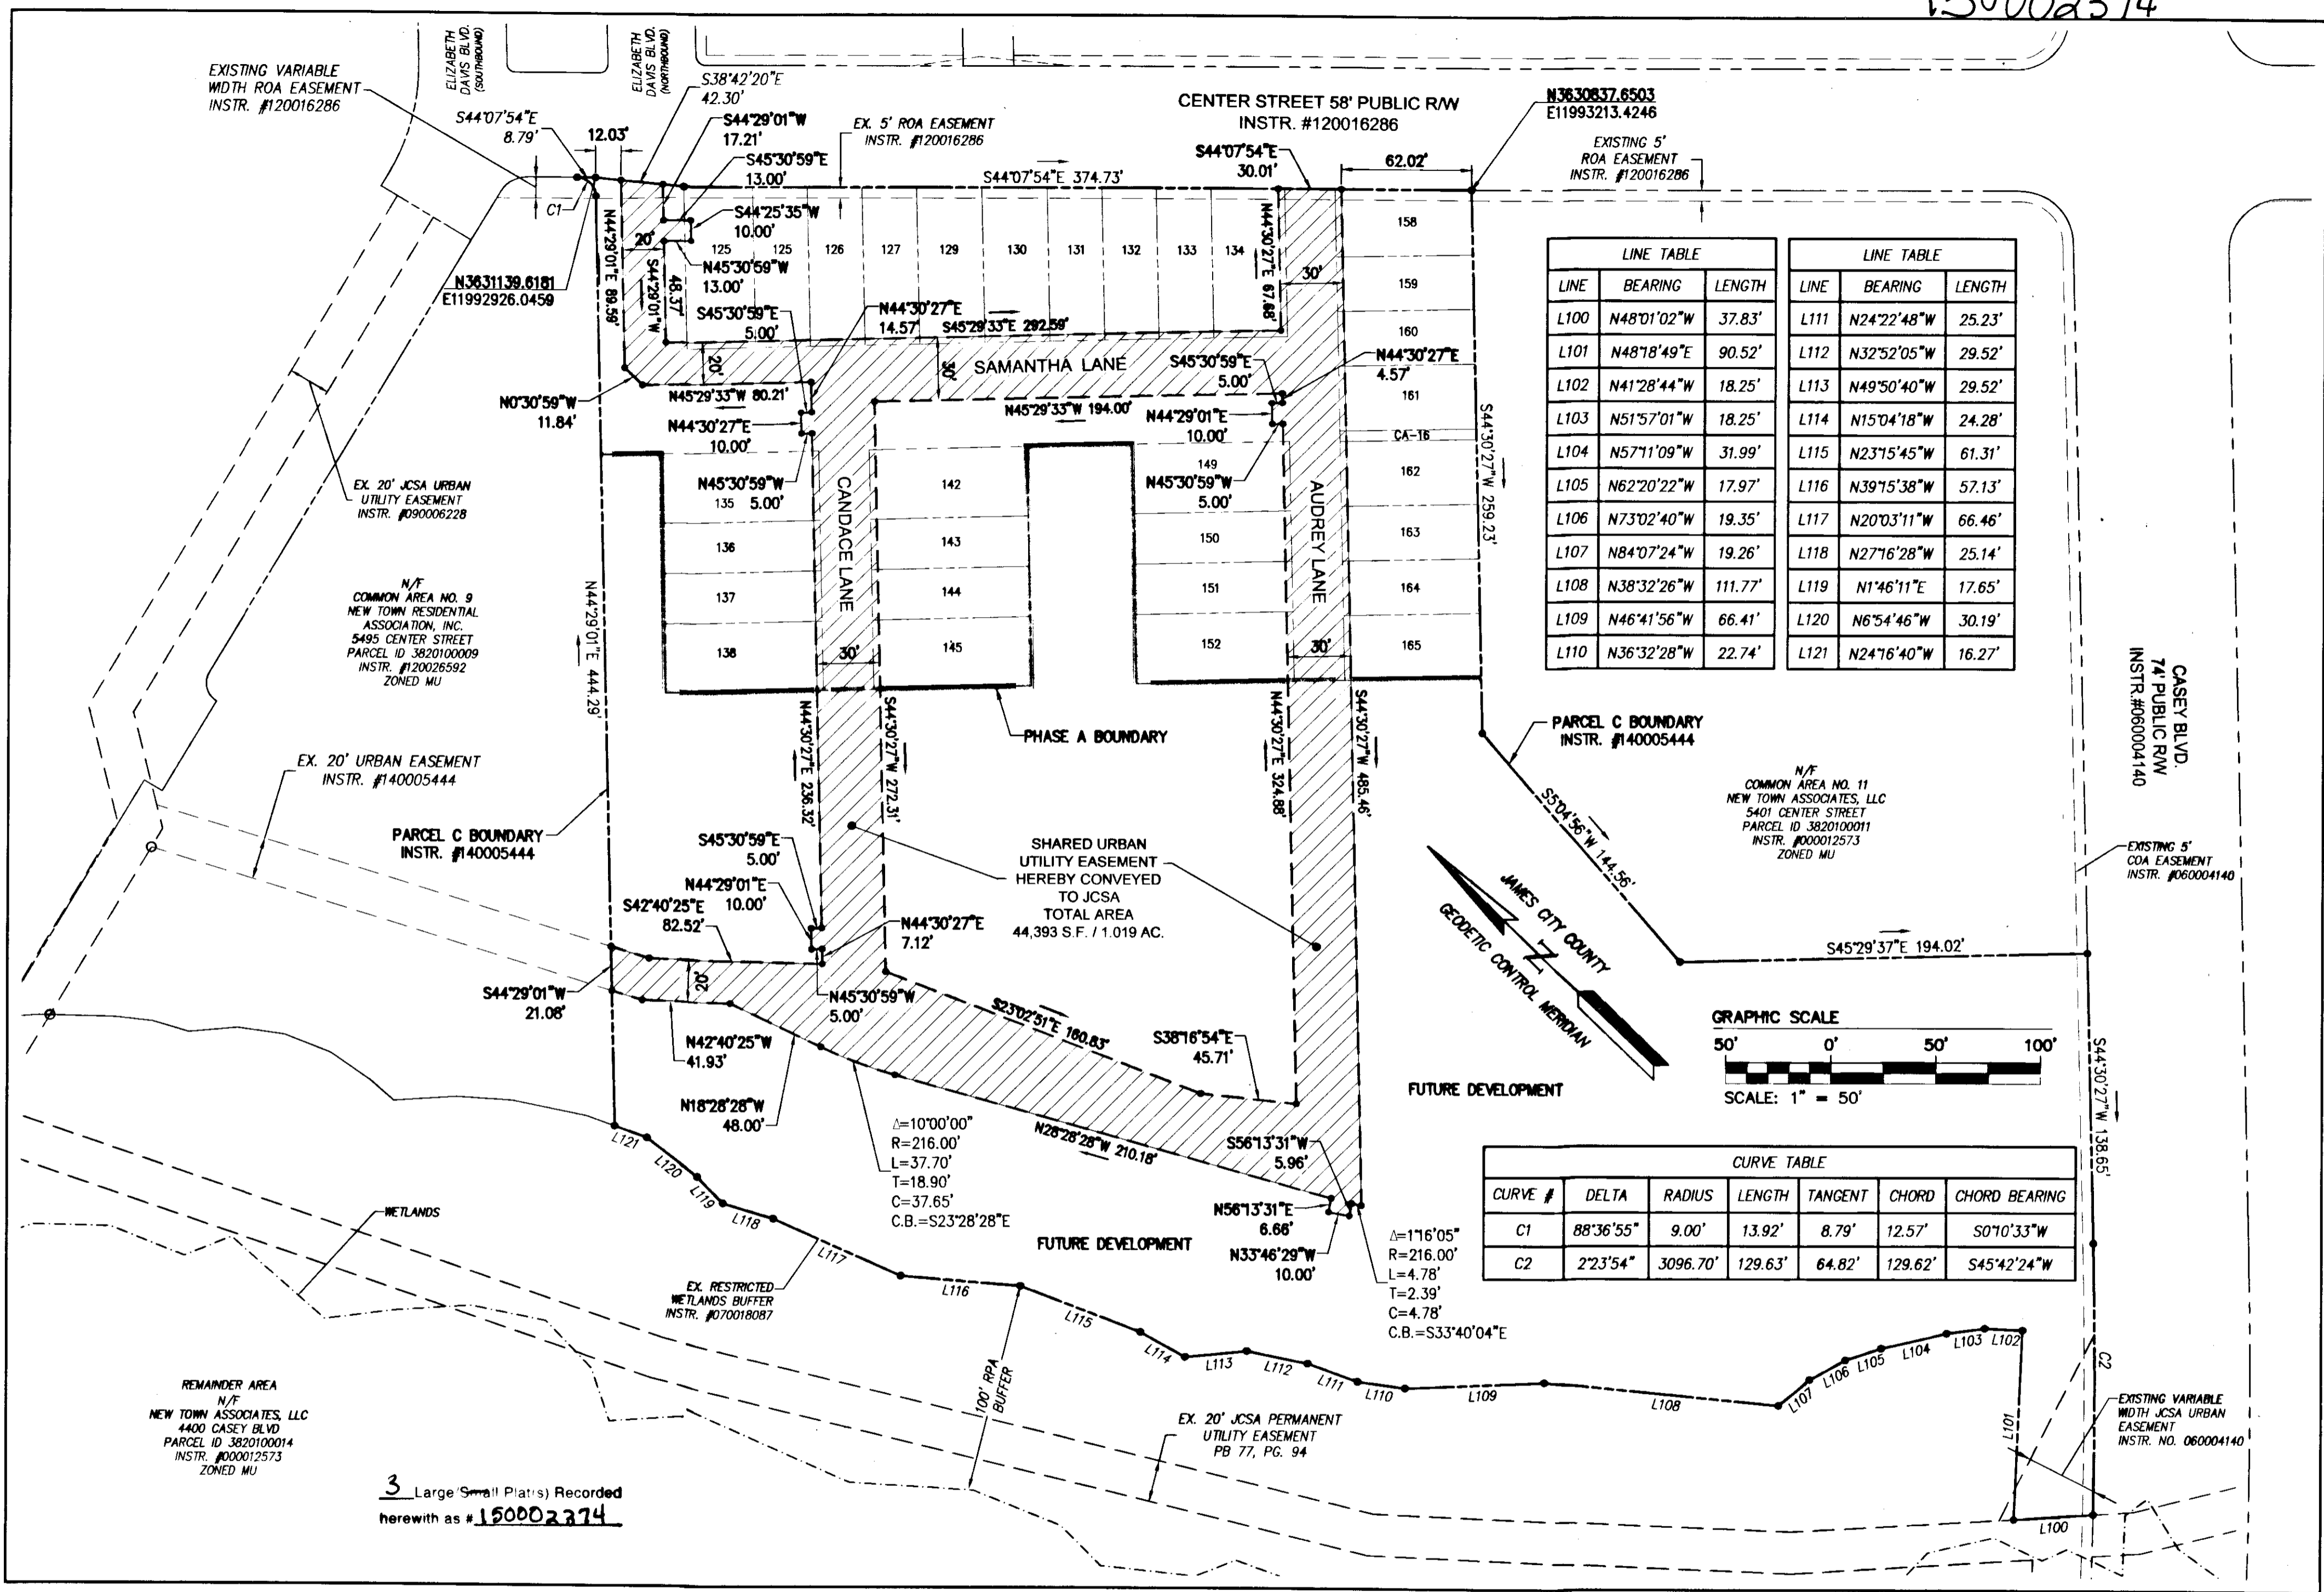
150002374

EXISTING VARIABLE WIDTH ROA EASEMENT INSTR. #120016286

ELIZABETH DAVIS BLVD. (SOUTHBOUND)

ELIZABETH DAVIS BLVD. (NORTHBOUND)

S38°42'20"E 42.30'

S44°07'54"E 8.79'

12.03'

S44°29'01"W 17.21'

S45°30'59"E 13.00'

EX. 5' ROA EASEMENT INSTR. #120016286

CENTER STREET 58' PUBLIC R/W INSTR. #120016286

N3630837.6503 E11993213.4246

EXISTING 5' ROA EASEMENT INSTR. #120016286

S44°07'54"E 30.01'

62.02'

S44°07'54"E 374.73'

C1

S44°25'35"W 10.00'

20'

N44°29'01"E 89.59'

S44°29'01"W 48.37'

N45°30'59"W 13.00'

125 125 126 127 129 130 131 132 133 134

N44°30'27"E 67.88'

30'

158

159

160

161

CA-16

162

163

164

165

N3631139.6181 E11992926.0459

S45°30'59"E 5.00'

N44°30'27"E 14.57'

S45°29'33"E 292.59'

20'

30'

SAMANTHA LANE

S45°30'59"E 5.00'

N44°30'27"E 4.57'

N0°30'59"W 11.84'

N45°29'33"W 80.21'

N45°29'33"W 194.00'

N44°29'01"E 10.00'

N44°30'27"E 10.00'

149

N45°30'59"W 5.00'

N45°30'59"W 5.00'

135

136

137

138

CANDACE LANE

142

143

144

145

30'

150

151

152

AUDREY LANE

30'

S44°30'27"W 259.23'

LINE TABLE

| LINE | BEARING | LENGTH |
|---|---|---|
| L100 | N48°01'02"W | 37.83' |
| L101 | N48°18'49"E | 90.52' |
| L102 | N41°28'44"W | 18.25' |
| L103 | N51°57'01"W | 18.25' |
| L104 | N57°11'09"W | 31.99' |
| L105 | N62°20'22"W | 17.97' |
| L106 | N73°02'40"W | 19.35' |
| L107 | N84°07'24"W | 19.26' |
| L108 | N38°32'26"W | 111.77' |
| L109 | N46°41'56"W | 66.41' |
| L110 | N36°32'28"W | 22.74' |

LINE TABLE

| LINE | BEARING | LENGTH |
|---|---|---|
| L111 | N24°22'48"W | 25.23' |
| L112 | N32°52'05"W | 29.52' |
| L113 | N49°50'40"W | 29.52' |
| L114 | N15°04'18"W | 24.28' |
| L115 | N23°15'45"W | 61.31' |
| L116 | N39°15'38"W | 57.13' |
| L117 | N20°03'11"W | 66.46' |
| L118 | N27°16'28"W | 25.14' |
| L119 | N1°46'11"E | 17.65' |
| L120 | N6°54'46"W | 30.19' |
| L121 | N24°16'40"W | 16.27' |

CASEY BLVD. 74' PUBLIC R/W INSTR.#060004140

EX. 20' JCSA URBAN UTILITY EASEMENT INSTR. #090006228

N/F COMMON AREA NO. 9 NEW TOWN RESIDENTIAL ASSOCIATION, INC. 5495 CENTER STREET PARCEL ID 3820100009 INSTR. #120026592 ZONED MU

N44°29'01"E 444.29'

N44°30'27"E 236.32'

S44°30'27"W 272.31'

PHASE A BOUNDARY

N44°30'27"E 324.88'

S44°30'27"W 485.46'

PARCEL C BOUNDARY INSTR. #140005444

N/F COMMON AREA NO. 11 NEW TOWN ASSOCIATES, LLC 5401 CENTER STREET PARCEL ID 3820100011 INSTR. #000012573 ZONED MU

EX. 20' URBAN EASEMENT INSTR. #140005444

PARCEL C BOUNDARY INSTR. #140005444

S5°04'56"W 144.56'

SHARED URBAN UTILITY EASEMENT HEREBY CONVEYED TO JCSA TOTAL AREA 44,393 S.F. / 1.019 AC.

EXISTING 5' COA EASEMENT INSTR. #060004140

S45°30'59"E 5.00'

N44°29'01"E 10.00'

S42°40'25"E 82.52'

N44°30'27"E 7.12'

JAMES CITY COUNTY GEODETIC CONTROL MERIDIAN

S45°29'37"E 194.02'

20'

S44°29'01"W 21.08'

N45°30'59"W 5.00'

S23°02'51"E 180.83'

GRAPHIC SCALE

50' 0' 50' 100'

SCALE: 1" = 50'

N42°40'25"W 41.93'

S38°16'54"E 45.71'

FUTURE DEVELOPMENT

S44°30'27"W 138.65'

N18°28'28"W 48.00'

Δ=10°00'00" R=216.00' L=37.70' T=18.90' C=37.65' C.B.=S23°28'28"E

N28°28'28"W 210.18'

S56°13'31"W 5.96'

CURVE TABLE

| CURVE # | DELTA | RADIUS | LENGTH | TANGENT | CHORD | CHORD BEARING |
|---|---|---|---|---|---|---|
| C1 | 88°36'55" | 9.00' | 13.92' | 8.79' | 12.57' | S0°10'33"W |
| C2 | 2°23'54" | 3096.70' | 129.63' | 64.82' | 129.62' | S45°42'24"W |

L121 L120 L119 L118

WETLANDS

N56°13'31"E 6.66'

N33°46'29"W 10.00'

FUTURE DEVELOPMENT

Δ=1°16'05" R=216.00' L=4.78' T=2.39' C=4.78' C.B.=S33°40'04"E

L117

EX. RESTRICTED WETLANDS BUFFER INSTR. #070018087

L116

L115

L114 L113 L112 L111 L110 L109 L108 L107 L106 L105 L104 L103 L102

C2

100' RPA BUFFER

REMAINDER AREA N/F NEW TOWN ASSOCIATES, LLC 4400 CASEY BLVD PARCEL ID 3820100014 INSTR. #000012573 ZONED MU

EX. 20' JCSA PERMANENT UTILITY EASEMENT PB 77, PG. 94

L101

EXISTING VARIABLE WIDTH JCSA URBAN EASEMENT INSTR. NO. 060004140

L100

3 Large/Small Plat(s) Recorded herewith as # 150002374